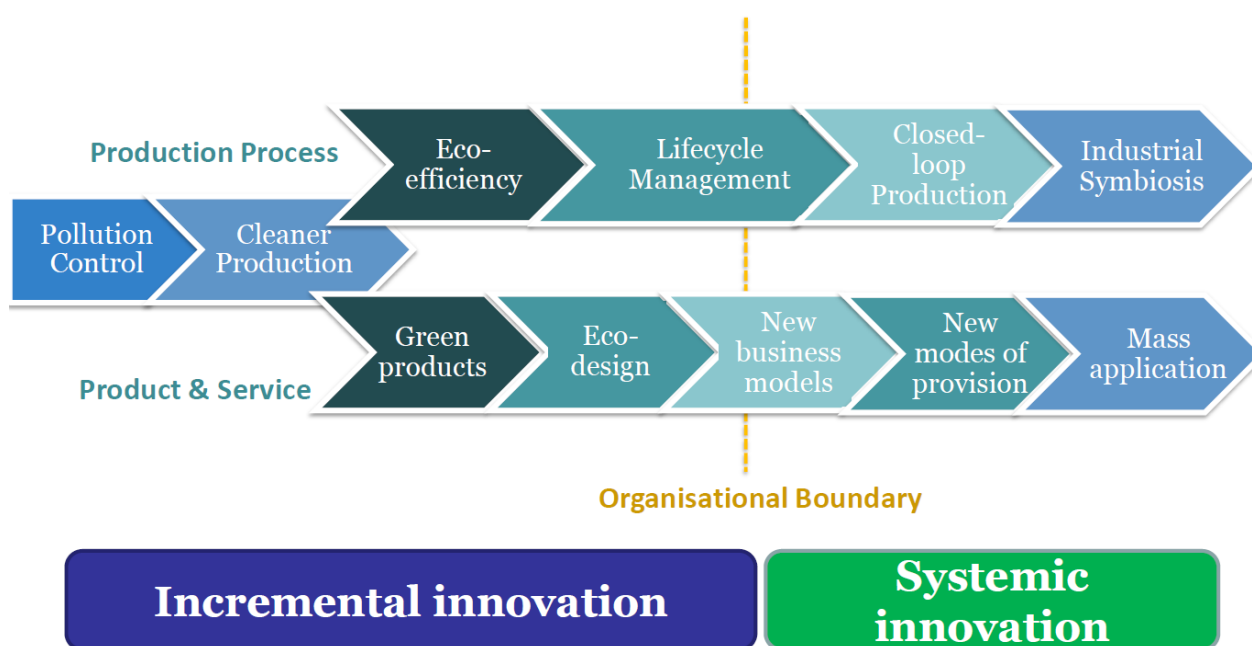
Production Process

Eco-efficiency

Lifecycle Management

Closed-loop Production

Industrial Symbiosis

Pollution Control

Cleaner Production

Green products

Eco-design

New business models

New modes of provision

Mass application

Product & Service

Organisational Boundary

Incremental innovation

Systemic innovation